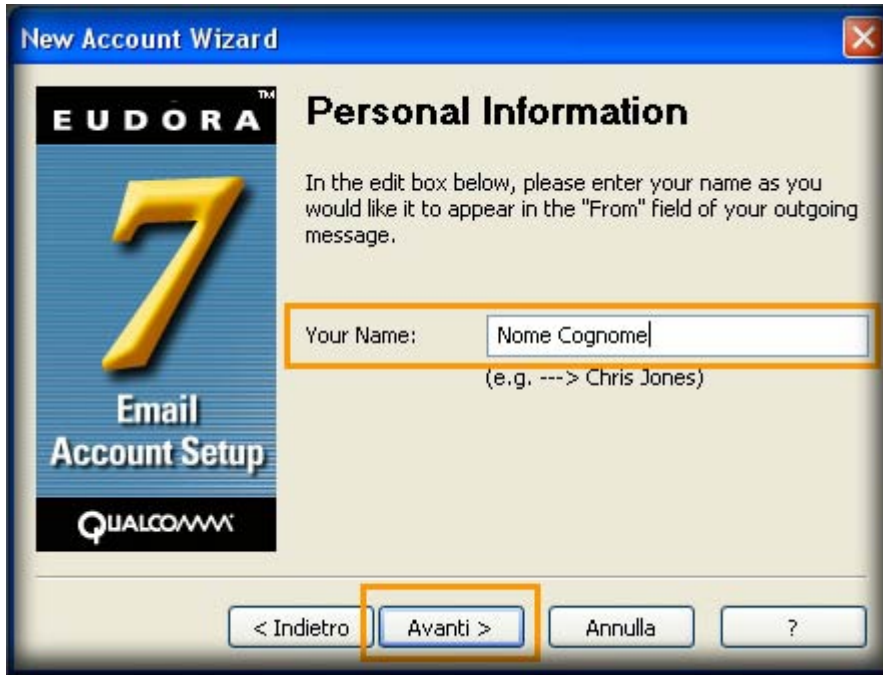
New Account Wizard

EUDORA™

7

Email
Account Setup

QUALCOMM

Personal Information

In the edit box below, please enter your name as you would like it to appear in the "From" field of your outgoing message.

Your Name: Nome Cognome

(e.g. ---> Chris Jones)

< Indietro | Avanti > | Annulla | ?